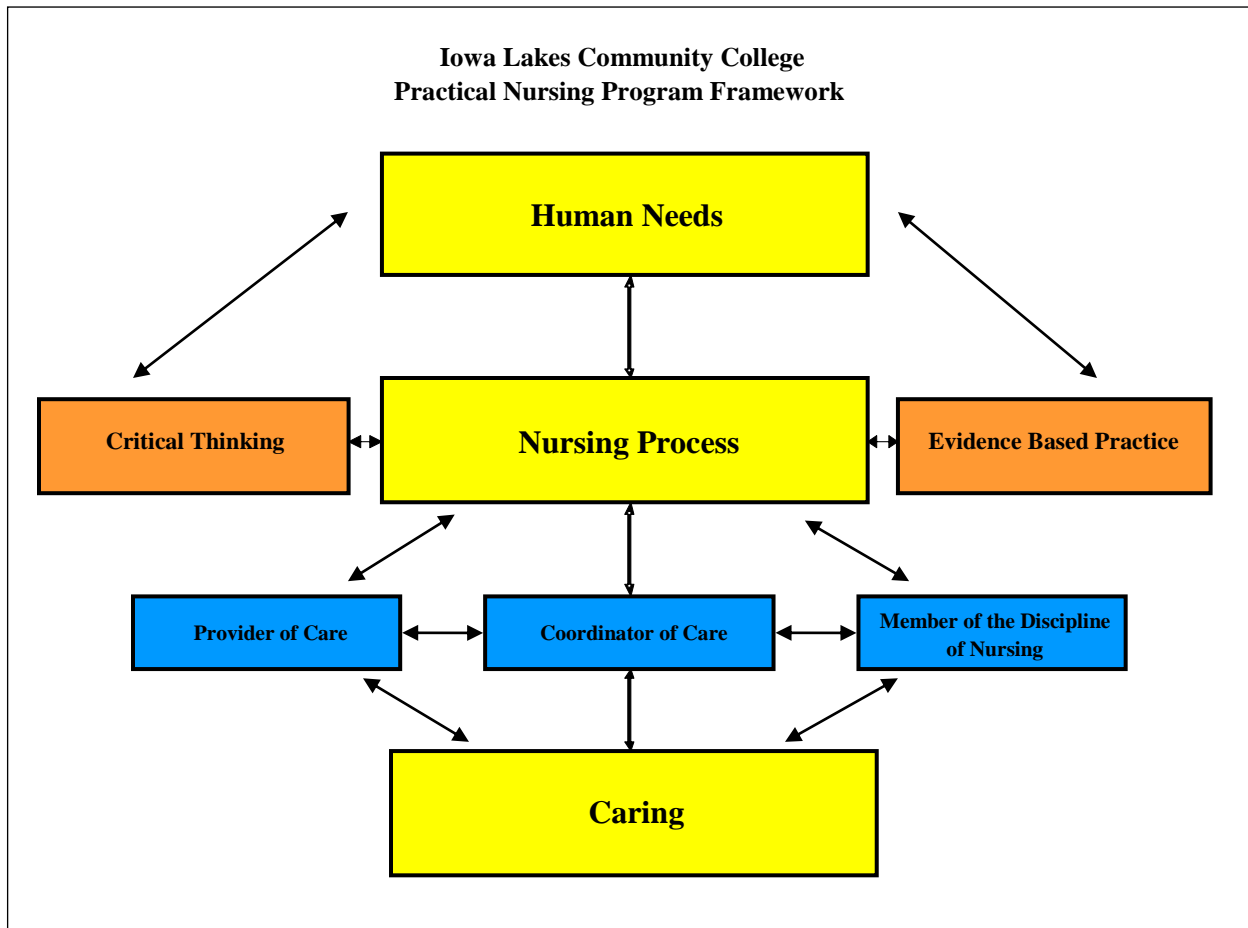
Iowa Lakes Community College
Practical Nursing Program Framework

Human Needs

Critical Thinking

Nursing Process

Evidence Based Practice

Provider of Care

Coordinator of Care

Member of the Discipline of Nursing

Caring